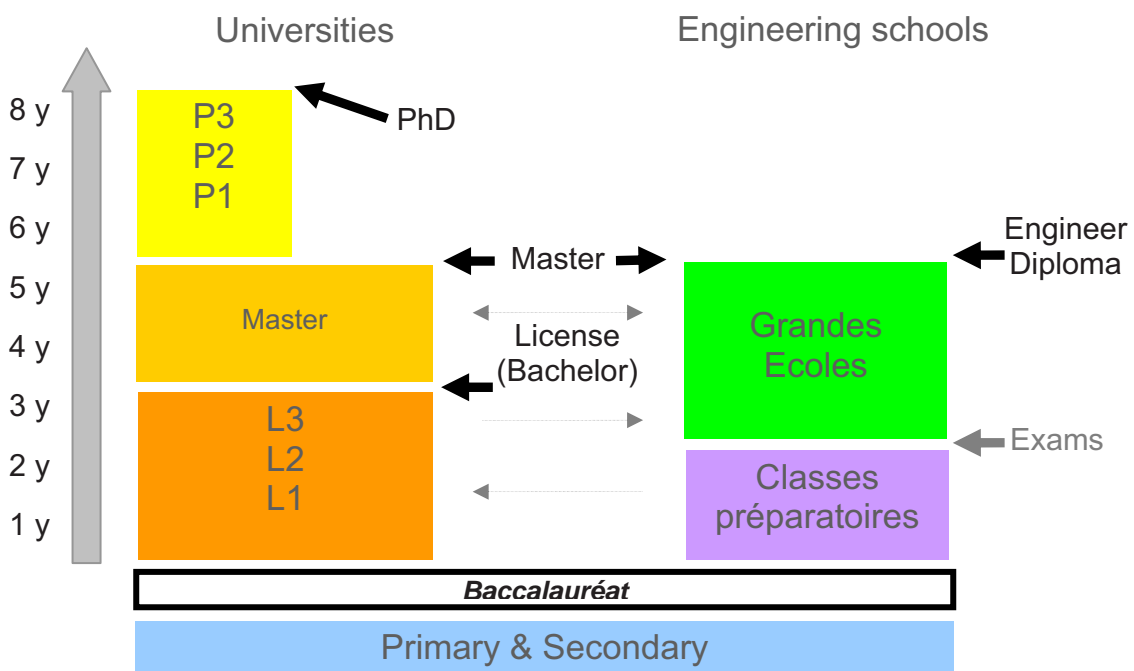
Universities

Engineering schools

8 y
7 y
6 y
5 y
4 y
3 y
2 y
1 y

P3
P2
P1

PhD

Master

Master

Engineer Diploma

Grandes Ecoles

License (Bachelor)

L3
L2
L1

Exams

Classes préparatoires

Baccalauréat

Primary & Secondary